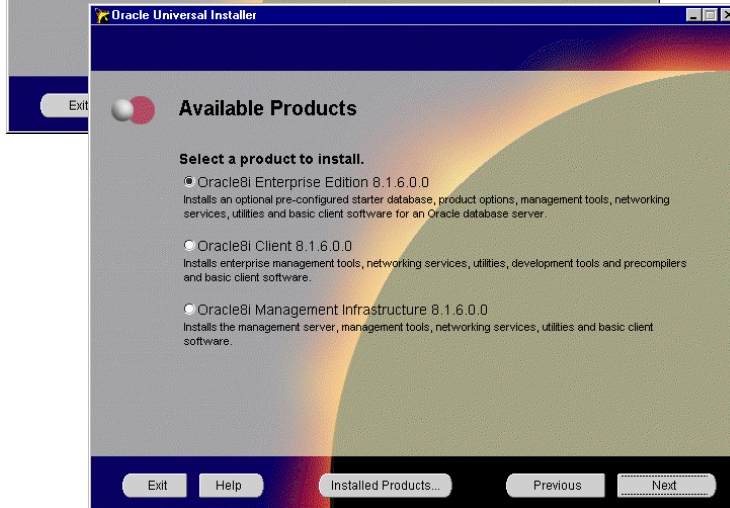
Exit

Oracle Universal Installer

Available Products

Select a product to install.

Oracle8i Enterprise Edition 8.1.6.0.0
Installs an optional pre-configured starter database, product options, management tools, networking services, utilities and basic client software for an Oracle database server.

Oracle8i Client 8.1.6.0.0
Installs enterprise management tools, networking services, utilities, development tools and precompilers and basic client software.

Oracle8i Management Infrastructure 8.1.6.0.0
Installs the management server, management tools, networking services, utilities and basic client software.

Exit Help Installed Products... Previous Next